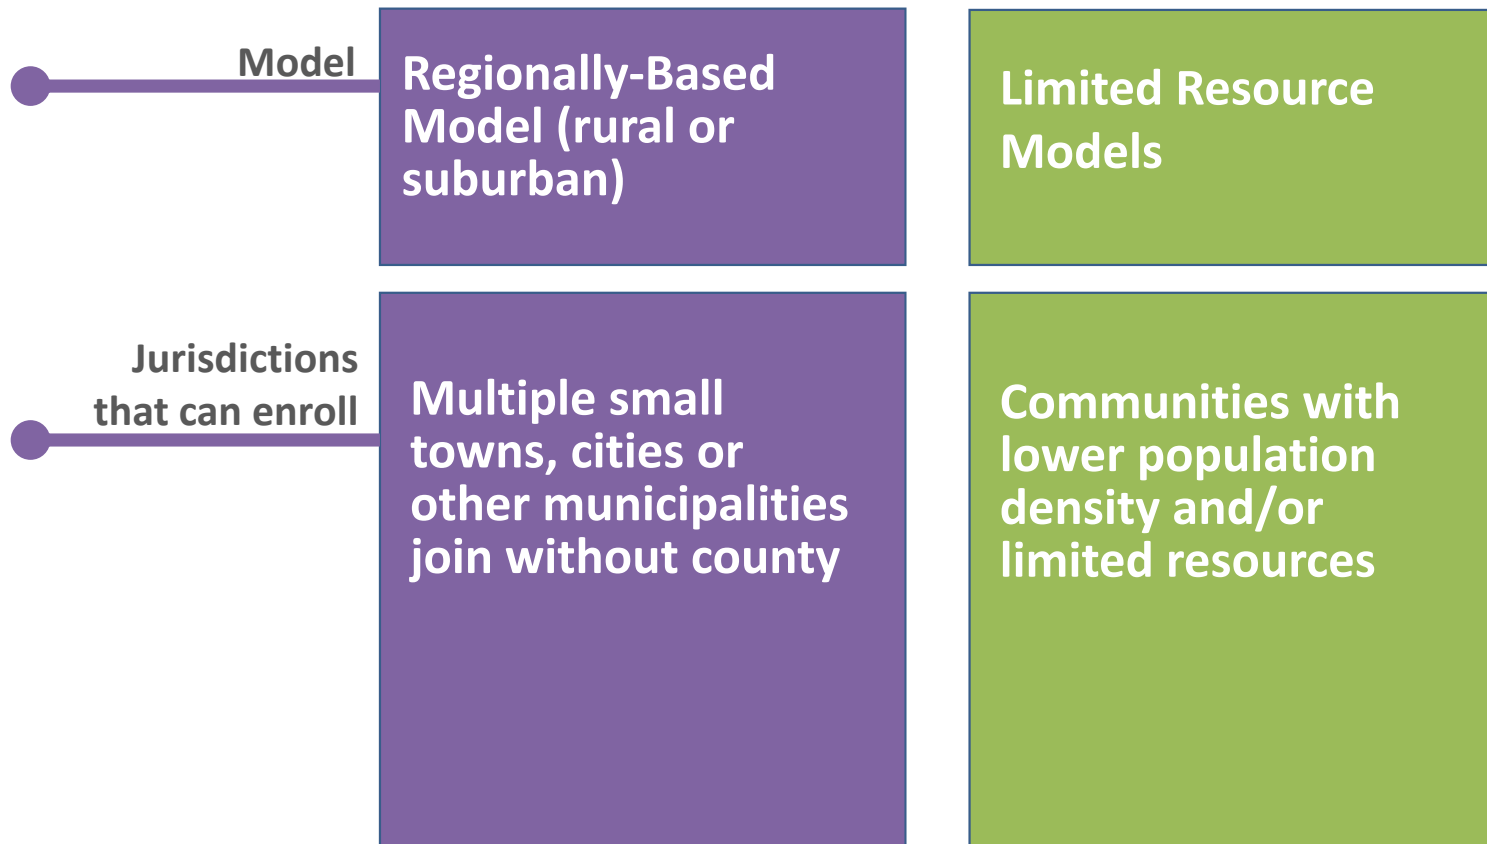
| | | |
|---|---|---|
| Model | Regionally-Based Model (rural or suburban) | Limited Resource Models |
| Jurisdictions that can enroll | Multiple small towns, cities or other municipalities join without county | Communities with lower population density and/or limited resources |